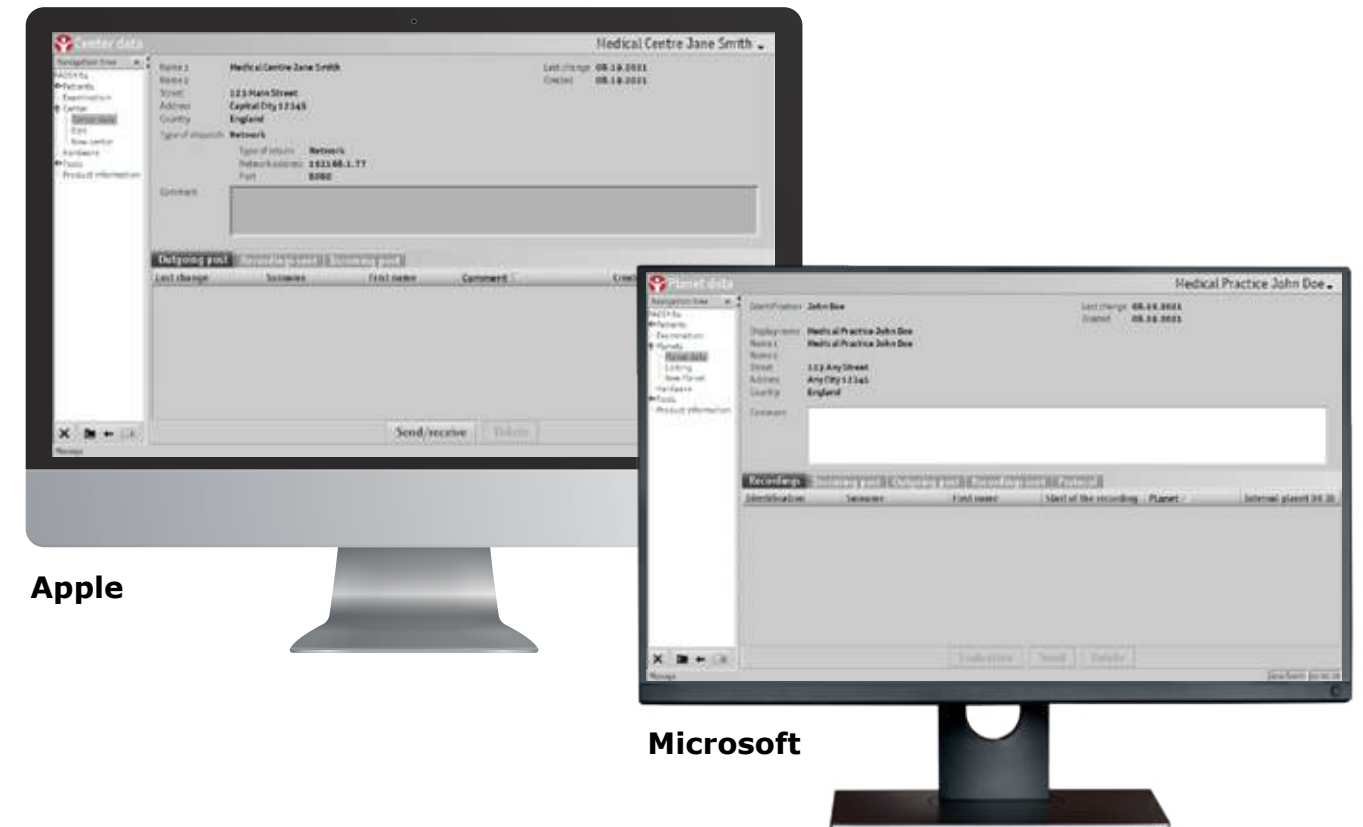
Center data

Medical Centre Jane Smith

Navigation tree
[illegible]
Patients
Examination
Center
Center data
Edit
New center
Hardware
Tools
Product information

Name 1 Medical Centre Jane Smith
Name 2
Street 123 Main Street
Address Capital City 12345
Country England
Type of dispatch Network
Type of return Network
Network address 192168.1.77
Port 8080
Comment

Last change 08.10.2021
Created 08.10.2021

Outgoing post | Recording post | Incoming post

| Last change | Surname | First name | Comment | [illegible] |
|---|---|---|---|---|

Send/receive Delete

Message

Apple

Planet data

Medical Practice John Doe

Navigation tree
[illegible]
Patients
Examination
Planets
Planet data
Listing
New Planet
Hardware
Tools
Product information

Identification John Doe
Display name Medical Practice John Doe
Name 1 Medical Practice John Doe
Name 2
Street 123 Any Street
Address Any City 12345
Country England
Comment

Last change 08.10.2021
Created 08.10.2021

Recordings | Incoming post | Outgoing post | Recording post | Protocol

| Identification | Surname | First name | Start of the recording | Planet | Internal planet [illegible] |
|---|---|---|---|---|---|

Evaluation Send Delete

Message

Jane Smith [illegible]

Microsoft